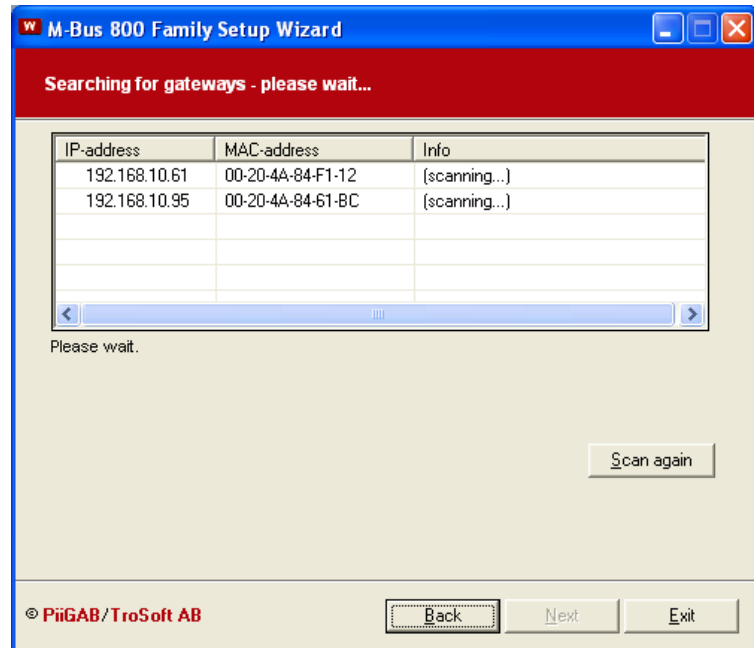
M-Bus 800 Family Setup Wizard

Searching for gateways - please wait...

| IP-address | MAC-address | Info |
|---|---|---|
| 192.168.10.61 | 00-20-4A-84-F1-12 | (scanning...) |
| 192.168.10.95 | 00-20-4A-84-61-BC | (scanning...) |

Please wait.

Scan again

© PiiGAB/TroSoft AB

Back

Next

Exit